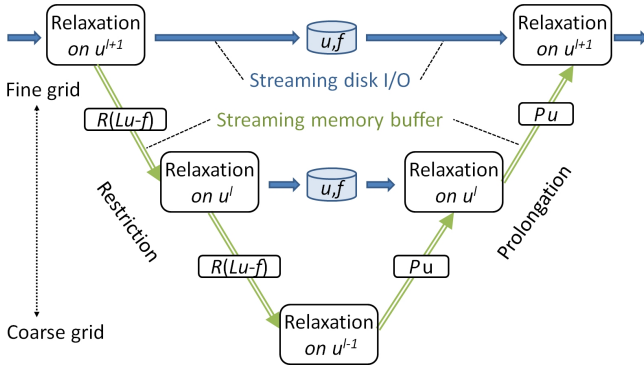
Relaxation on $u^{l+1}$

$u,f$

Relaxation on $u^{l+1}$

Streaming disk I/O

Fine grid

$R(Lu-f)$

Streaming memory buffer

$Pu$

Relaxation on $u^{l}$

$u,f$

Relaxation on $u^{l}$

Restriction

Prolongation

$R(Lu-f)$

$Pu$

Coarse grid

Relaxation on $u^{l-1}$